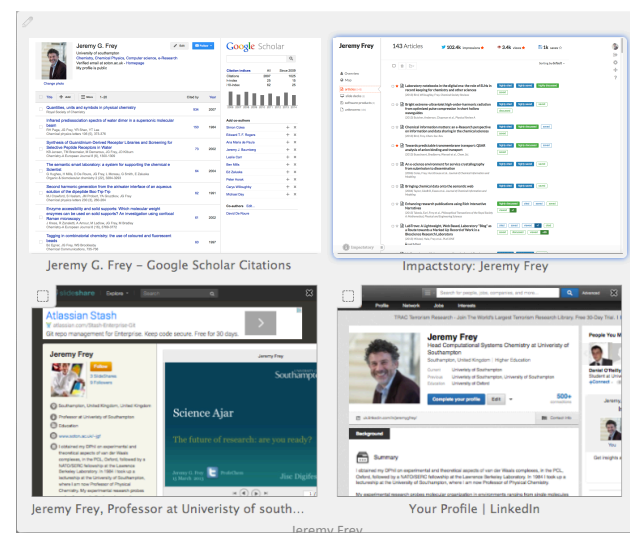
Jeremy G. Frey
University of Southampton
Chemistry, Chemical Physics, Computer science, e-Research
My profile is public

Google Scholar

Quantities, units and symbols in physical chemistry

Infrared predissociation spectra of water dimer in a supersonic molecular beam

Synthesis of Quantum-Chemical Receptor Libraries and Screening for Selective Receptors in Water

The semantic smart laboratory: a system for supporting the chemical e-Science

Second harmonic generation from the air/water interface of an aqueous solution of the dipeptide Boc-Trp-Trp

Enzyme accessibility and solid supports: Which molecular weight enzymes can be used on solid supports? An investigation using confocal Raman microscopy

Tagging in combinatorial chemistry: the use of coloured and fluorescent beads

Jeremy G. Frey – Google Scholar Citations

Jeremy Frey
143 Articles

Impactstory: Jeremy Frey

slideshare
Atlassian Stash
Git repo management for Enterprise. Keep code secure. Free for 30 days.
Follow
Southampton, United Kingdom, United Kingdom
Science Ajar
The future of research: are you ready?

Jeremy Frey, Professor at Univeristy of south...

Profile Network Jobs Interests
Jeremy Frey
Head Computational Systems Chemistry at University of Southampton
Southampton, United Kingdom | Higher Education
Complete your profile
Background
People You May

Your Profile | LinkedIn

Jeremy Frey